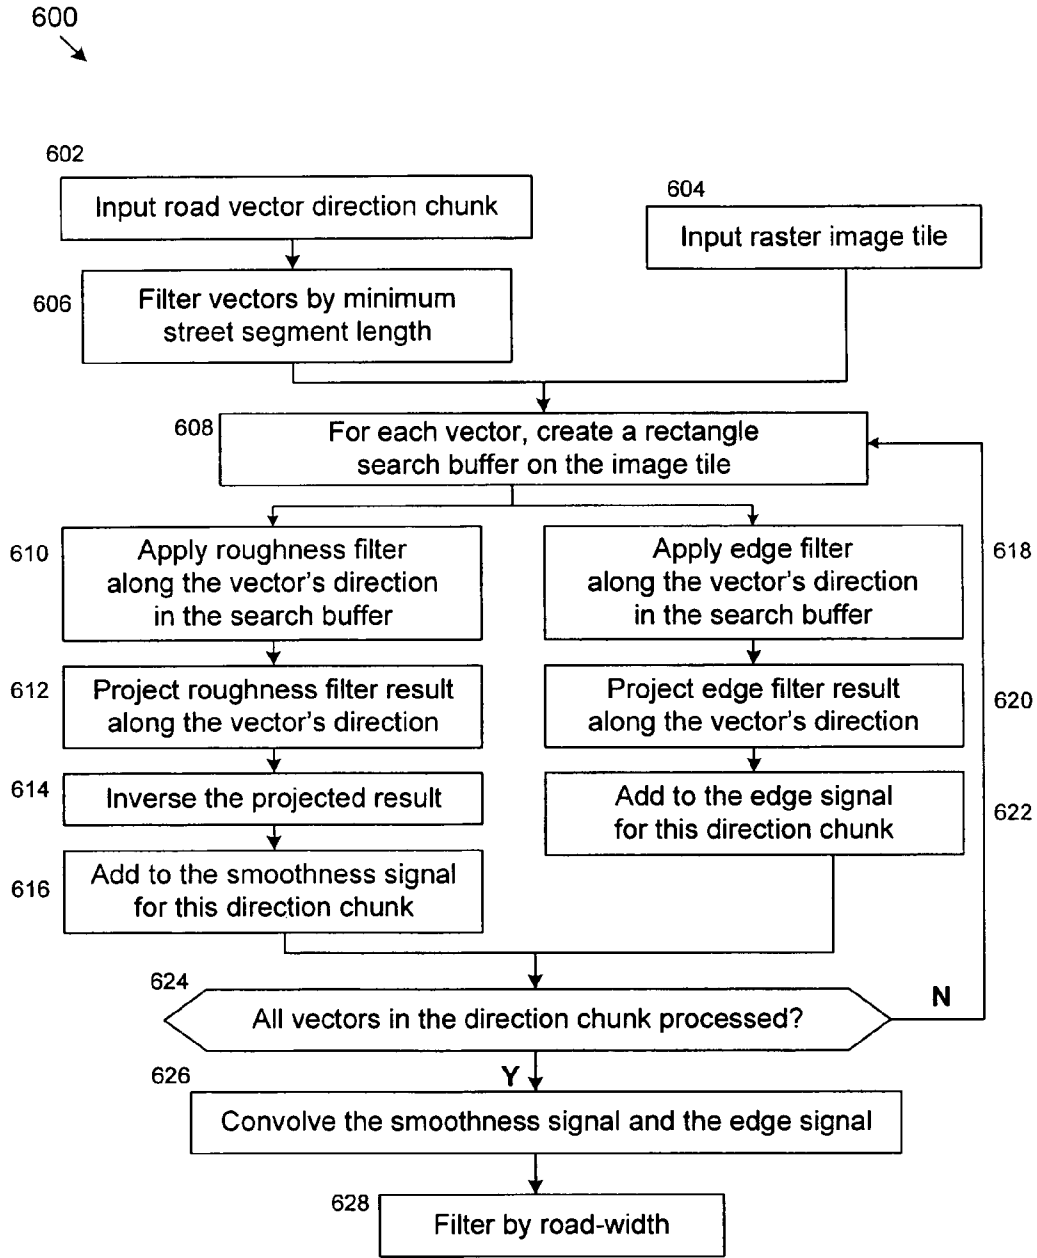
600

602
Input road vector direction chunk

604
Input raster image tile

606
Filter vectors by minimum street segment length

608
For each vector, create a rectangle search buffer on the image tile

610
Apply roughness filter along the vector's direction in the search buffer

618
Apply edge filter along the vector's direction in the search buffer

612
Project roughness filter result along the vector's direction

620
Project edge filter result along the vector's direction

614
Inverse the projected result

622
Add to the edge signal for this direction chunk

616
Add to the smoothness signal for this direction chunk

624
All vectors in the direction chunk processed?

N

Y

626
Convolve the smoothness signal and the edge signal

628
Filter by road-width